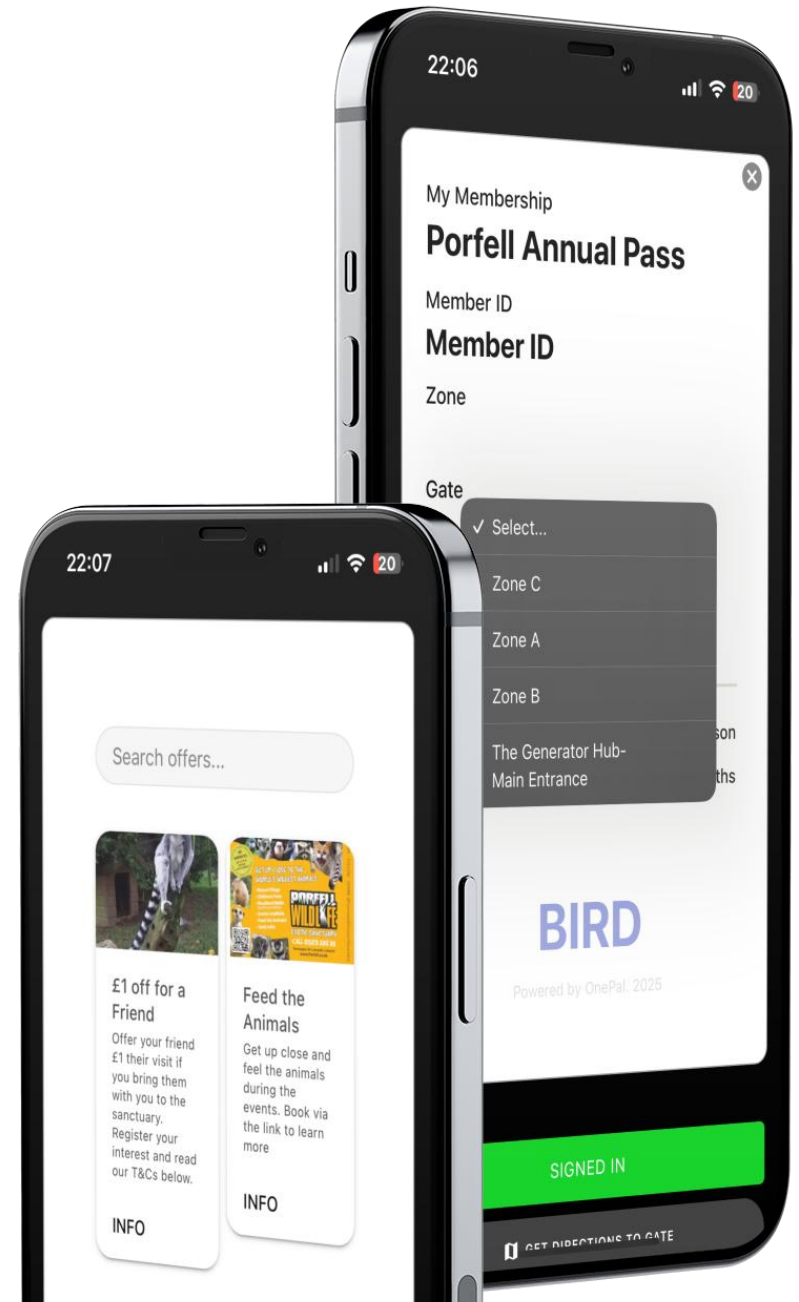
22:06

20

My Membership

Porfell Annual Pass

Member ID

Member ID

Zone

Gate

✓ Select...

Zone C

Zone A

Zone B

The Generator Hub-Main Entrance

son

ths

BIRD

Powered by OnePal. 2025

SIGNED IN

GET DIRECTIONS TO GATE

22:07

20

Search offers...

PORFELL WILDLIFE

£1 off for a Friend

Offer your friend £1 their visit if you bring them with you to the sanctuary. Register your interest and read our T&Cs below.

INFO

Feed the Animals

Get up close and feel the animals during the events. Book via the link to learn more

INFO